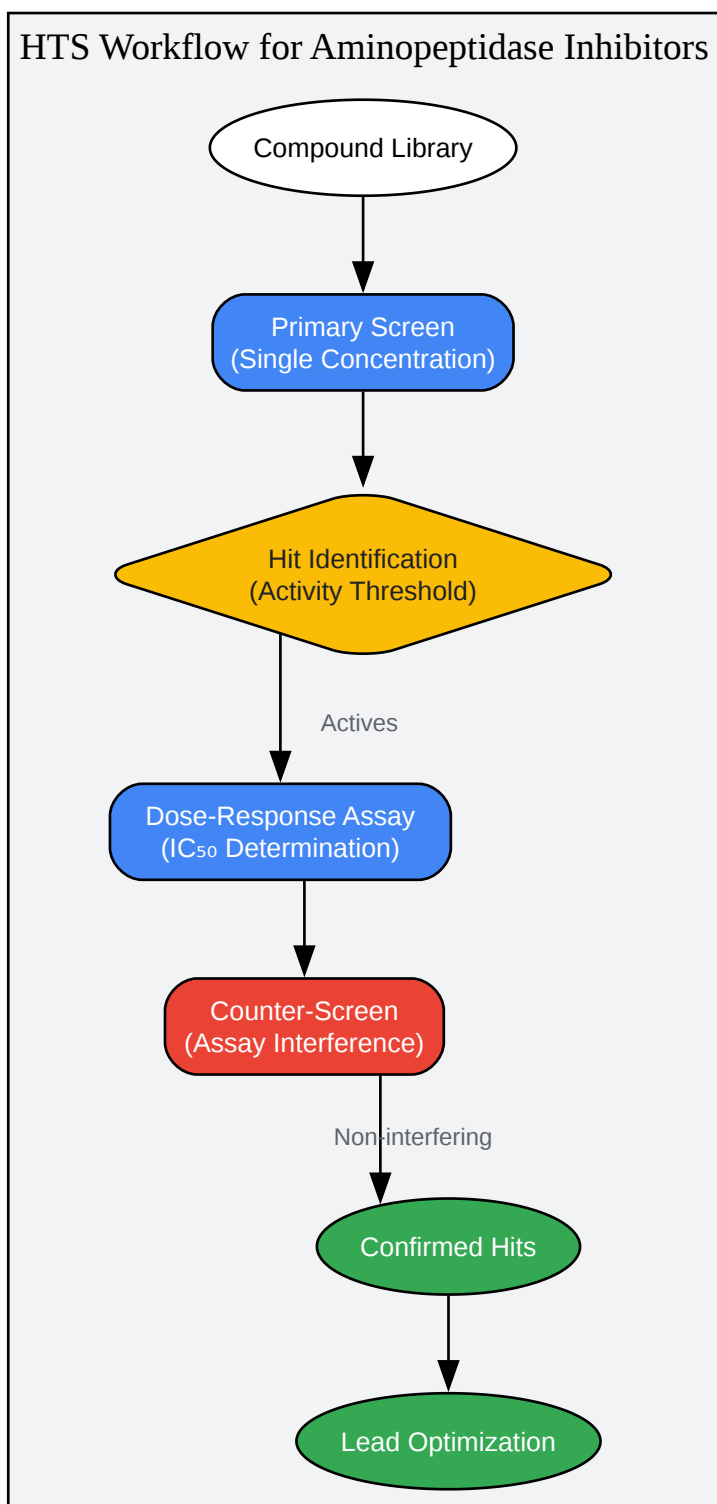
HTS Workflow for Aminopeptidase Inhibitors

Compound Library

Primary Screen
(Single Concentration)

Hit Identification
(Activity Threshold)

Actives

Dose-Response Assay
($IC_{50}$ Determination)

Counter-Screen
(Assay Interference)

Non-interfering

Confirmed Hits

Lead Optimization